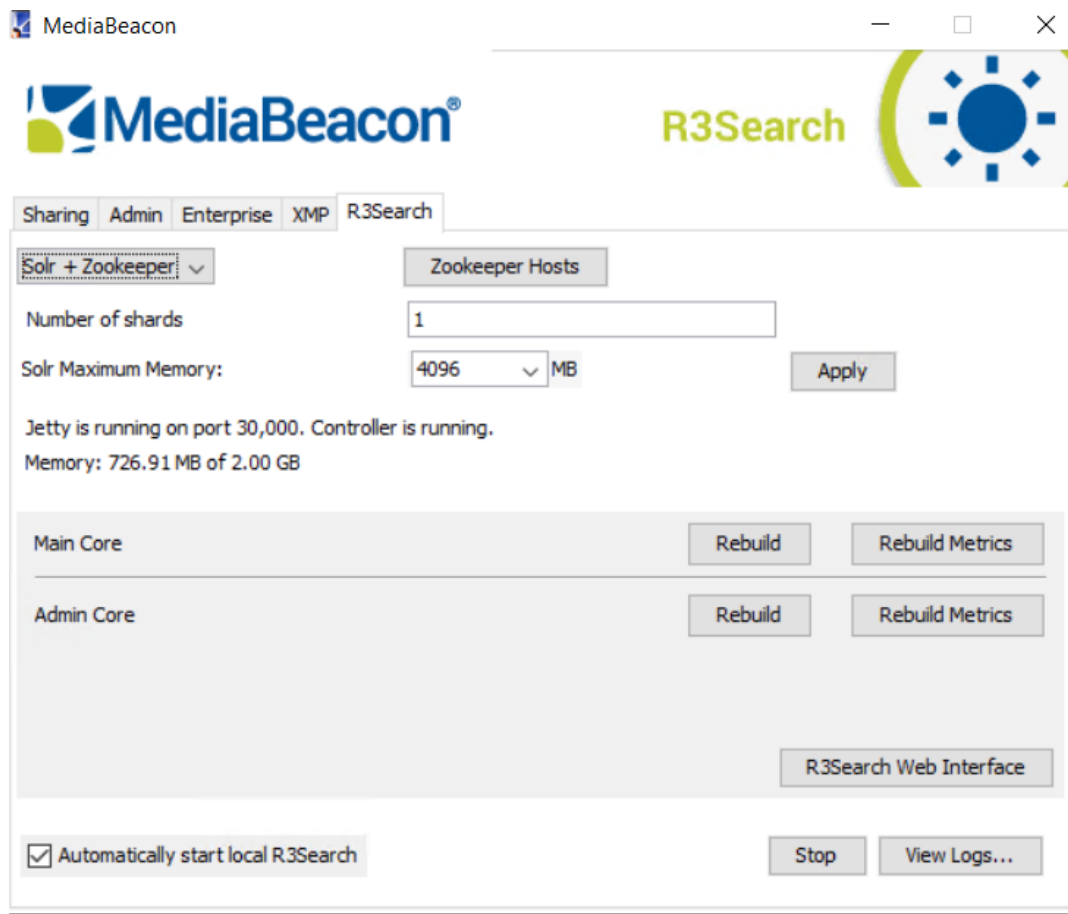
MediaBeacon

MediaBeacon®

R3Search

Sharing | Admin | Enterprise | XMP | R3Search

Solr + Zookeeper

Zookeeper Hosts

Number of shards 1

Solr Maximum Memory: 4096 MB

Apply

Jetty is running on port 30,000. Controller is running.

Memory: 726.91 MB of 2.00 GB

Main Core Rebuild Rebuild Metrics

Admin Core Rebuild Rebuild Metrics

R3Search Web Interface

Automatically start local R3Search

Stop View Logs...